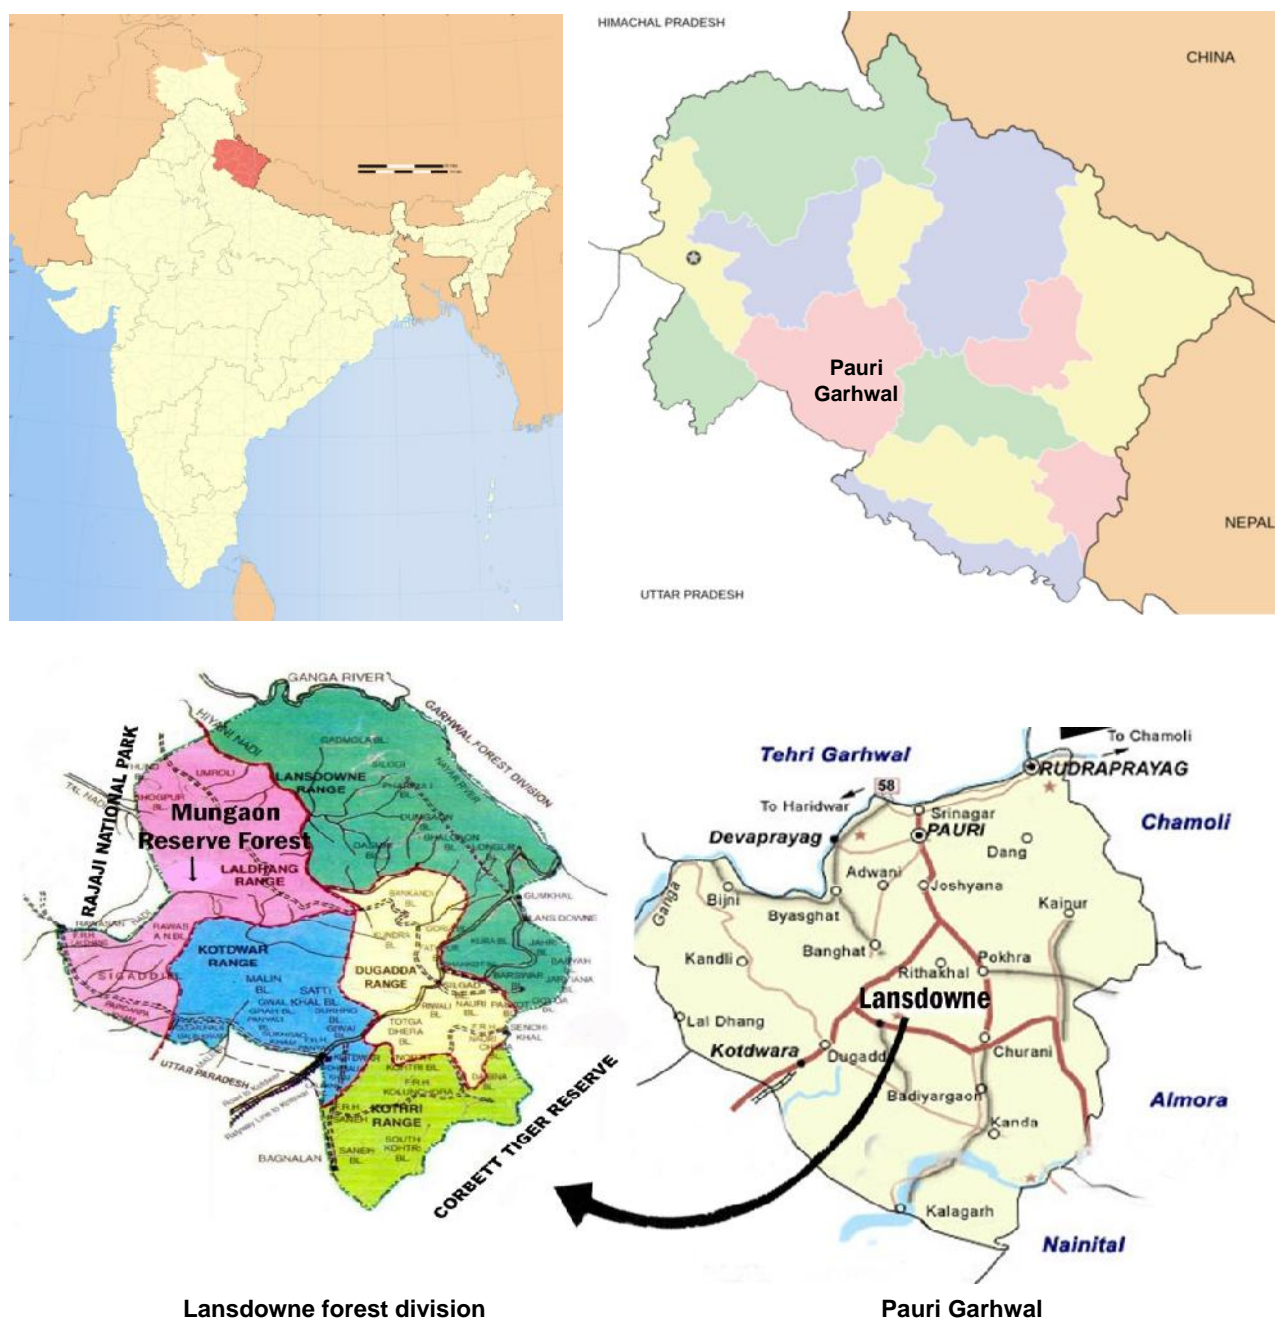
HIMACHAL PRADESH

CHINA

Pauri Garhwal

NEPAL

UTTAR PRADESH

GANGA RIVER

GARHWAL FOREST DIVISION

RAJAJI NATIONAL PARK

HIVNRI NADI

UMROLI

LANSDOWNE RANGE

Mungaon Reserve Forest

LALDHANG RANGE

KOTDWAR RANGE

DUGADDA RANGE

SIGADDI

GUMKHAL

LANSDOWNE

KOTHRI RANGE

UTTAR PRADESH

CORBETT TIGER RESERVE

BAGNALAN

SOUTH KOHTRI BL

To Chamoli

Tehri Garhwal

RUDRAPRAYAG

58

To Haridwar

Srinagar

PAURI

Chamoli

Devaprayag

Dang

Adwani

Joshyana

Ganga

Bijni

Kainur

Byasghat

Banghat

Kandli

Pokhra

Rithakhal

Lansdowne

Lal Dhang

Kotdwara

Dugadda

Churani

Badiyargaon

Almora

Kanda

Kalagarh

Nainital

Lansdowne forest division

Pauri Garhwal